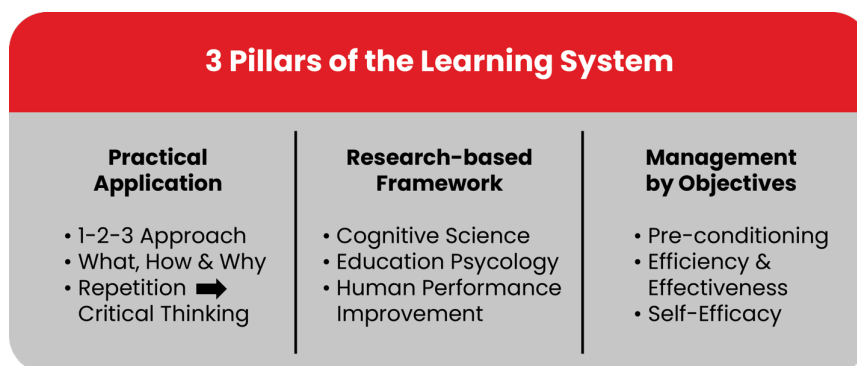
3 Pillars of the Learning System

Practical Application

• 1-2-3 Approach
• What, How & Why
• Repetition ➡ Critical Thinking

Research-based Framework

• Cognitive Science
• Education Psycology
• Human Performance Improvement

Management by Objectives

• Pre-conditioning
• Efficiency & Effectiveness
• Self-Efficacy